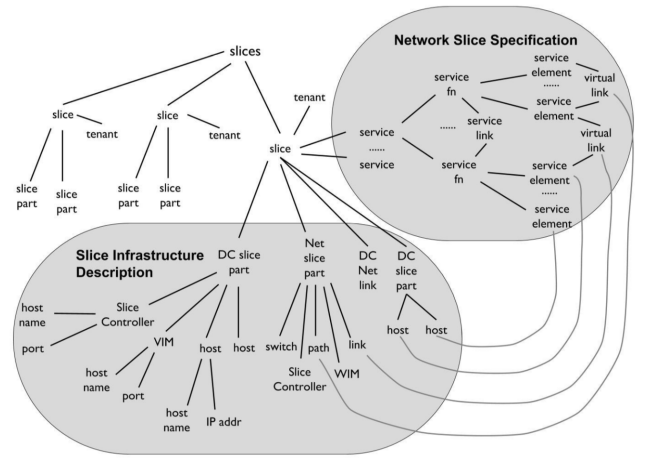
slices

slice
tenant
slice part
slice part

slice
tenant
slice part
slice part

tenant
slice

Network Slice Specification

service
......
service

service fn
......
service link
service fn

service element
......
service element
virtual link
virtual link

service element
......
service element

Slice Infrastructure Description

DC slice part
Net slice part
DC Net link
DC slice part

host name
port
Slice Controller
VIM
host name
port
host
host name
IP addr
host

switch
Slice Controller
path
WIM
link

host
host